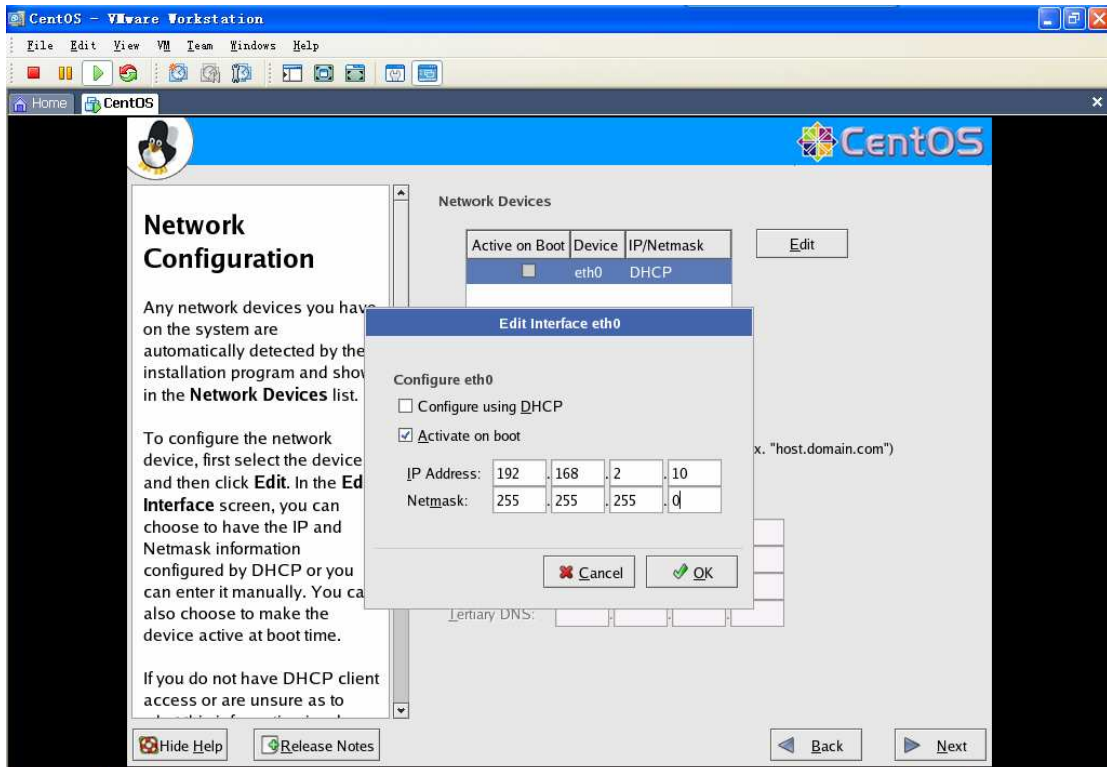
CentOS - VMware Workstation

File Edit View VM Team Windows Help

Home CentOS

CentOS

Network Configuration

Any network devices you have on the system are automatically detected by the installation program and show in the Network Devices list.

To configure the network device, first select the device and then click Edit. In the Edit Interface screen, you can choose to have the IP and Netmask information configured by DHCP or you can enter it manually. You can also choose to make the device active at boot time.

If you do not have DHCP client access or are unsure as to

Network Devices

| Active on Boot | Device | IP/Netmask |
|---|---|---|
| | eth0 | DHCP |

Edit

x. "host.domain.com")

Tertiary DNS:

Edit Interface eth0

Configure eth0

Configure using DHCP

Activate on boot

IP Address: 192 . 168 . 2 . 10

Netmask: 255 . 255 . 255 . 0

Cancel

OK

Hide Help

Release Notes

Back

Next